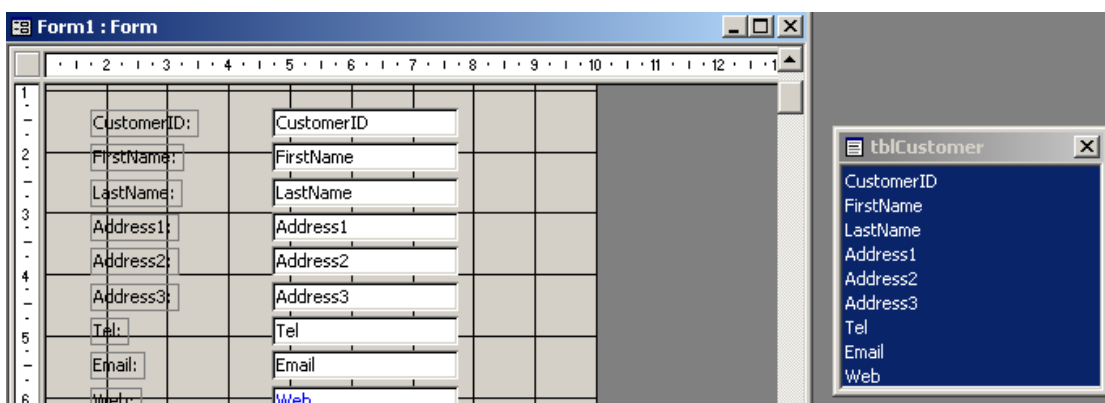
Form1 : Form

1 2 3 4 5 6 7 8 9 10 11 12

1 2 3 4 5 6

CustomerID: CustomerID
FirstName: FirstName
LastName: LastName
Address1: Address1
Address2: Address2
Address3: Address3
Tel: Tel
Email: Email
Web: Web

tblCustomer
CustomerID
FirstName
LastName
Address1
Address2
Address3
Tel
Email
Web